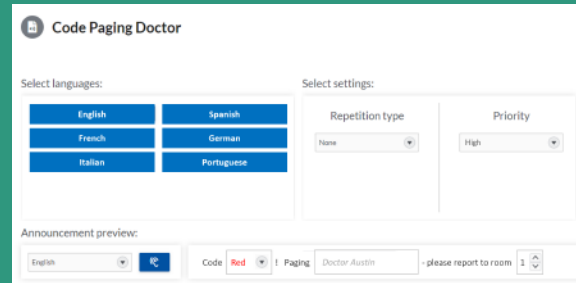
Code Paging Doctor

Select languages:

English
Spanish
French
German
Italian
Portuguese

Select settings:

Repetition type
None

Priority
High

Announcement preview:

English

Code Red ! Paging Doctor Austin - please report to room 1